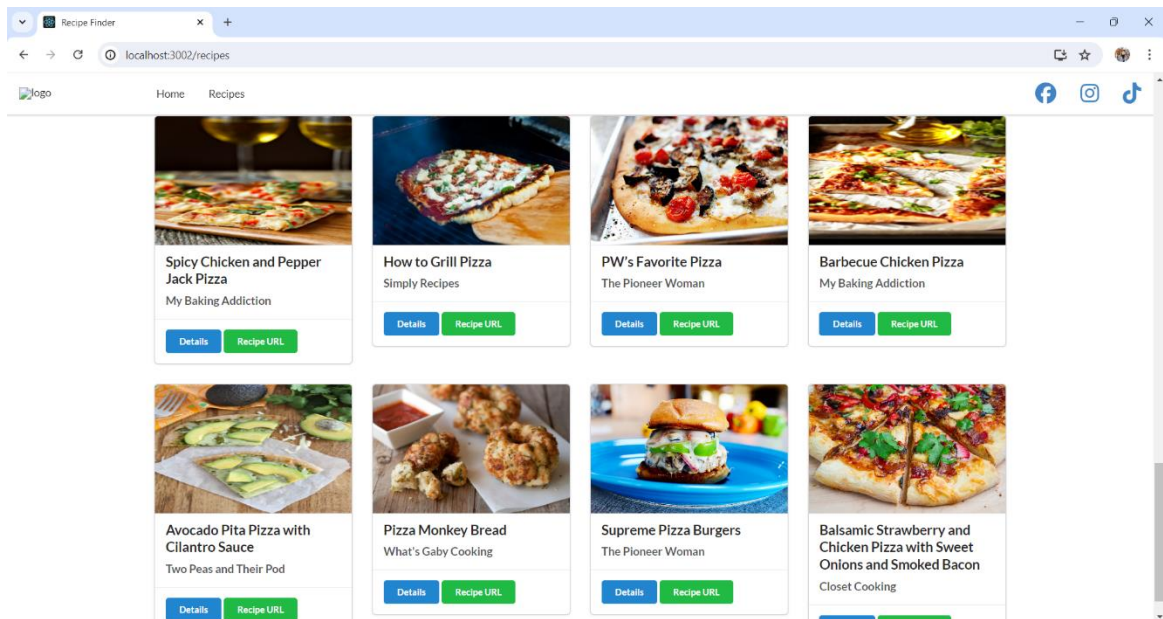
Recipe Finder
localhost:3002/recipes

logo Home Recipes

Spicy Chicken and Pepper Jack Pizza
My Baking Addiction
Details Recipe URL

How to Grill Pizza
Simply Recipes
Details Recipe URL

PW's Favorite Pizza
The Pioneer Woman
Details Recipe URL

Barbecue Chicken Pizza
My Baking Addiction
Details Recipe URL

Avocado Pita Pizza with Cilantro Sauce
Two Peas and Their Pod
Details Recipe URL

Pizza Monkey Bread
What's Gaby Cooking
Details Recipe URL

Supreme Pizza Burgers
The Pioneer Woman
Details Recipe URL

Balsamic Strawberry and Chicken Pizza with Sweet Onions and Smoked Bacon
Closet Cooking